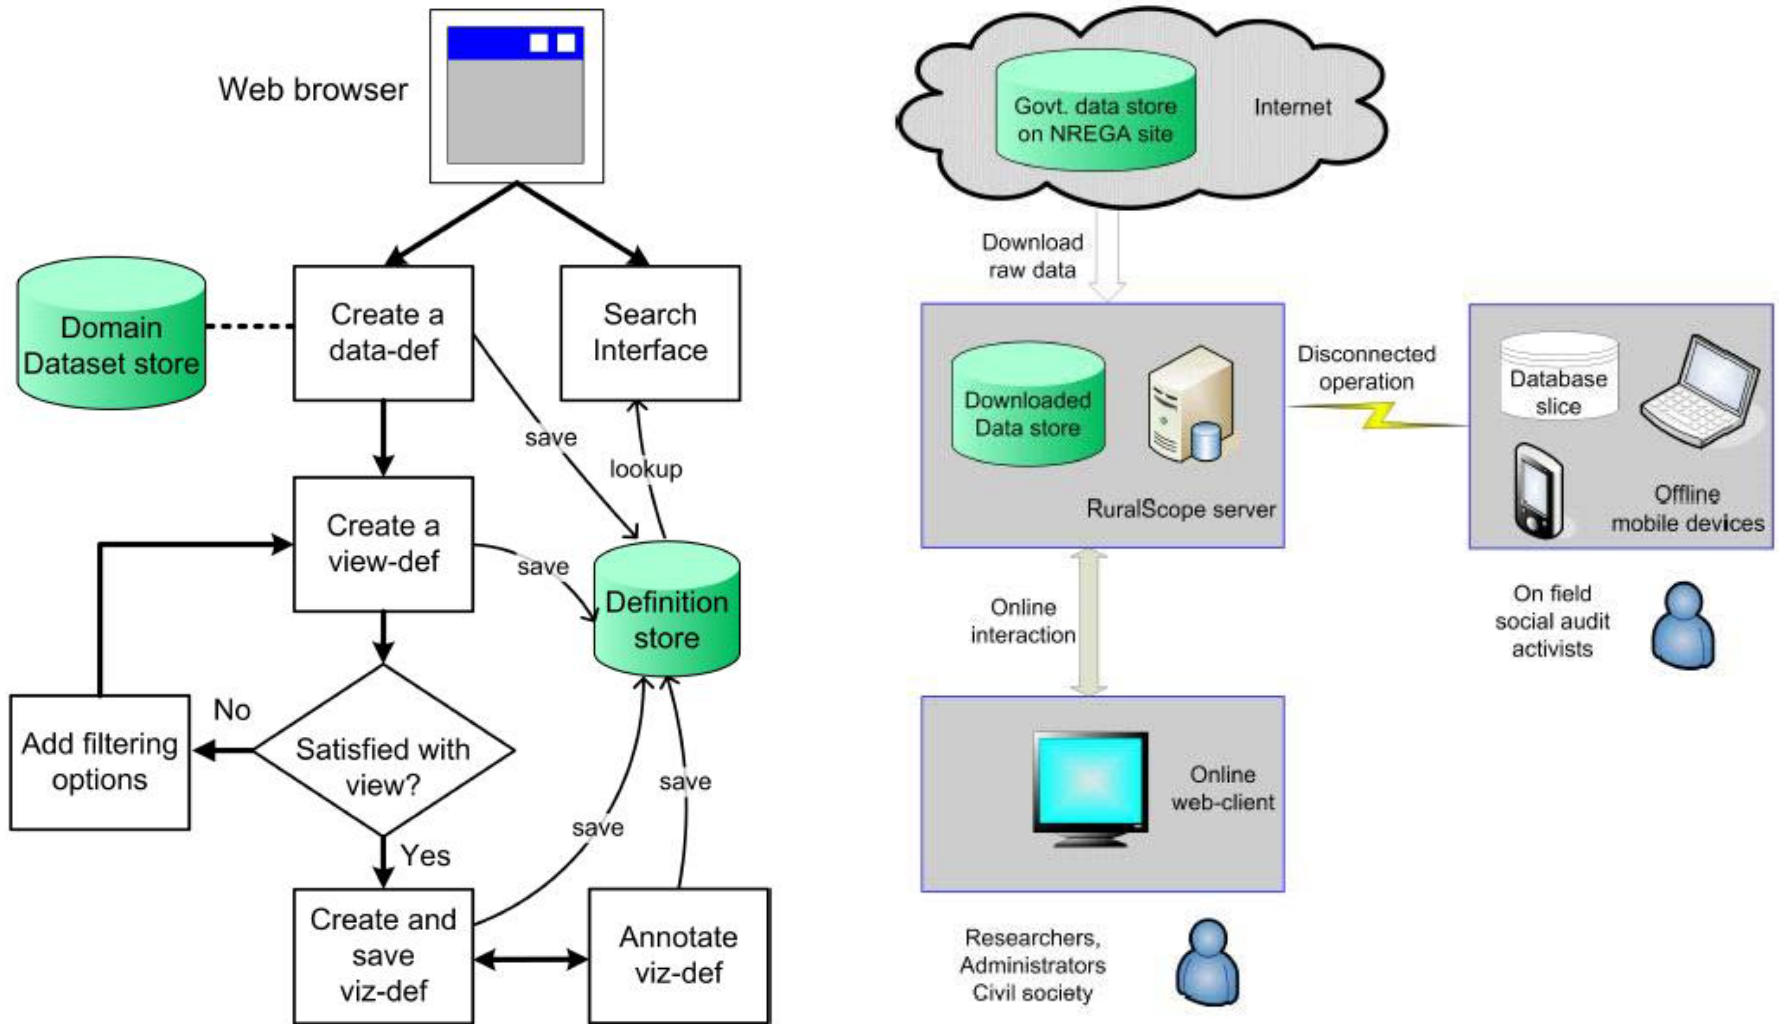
Web browser

Domain Dataset store

Create a data-def

Search Interface

save

lookup

Create a view-def

save

Definition store

Add filtering options

No

Satisfied with view?

Yes

save

save

Create and save viz-def

Annotate viz-def

Govt. data store on NREGA site

Internet

Download raw data

Downloaded Data store

RuralScope server

Disconnected operation

Database slice

Offline mobile devices

On field social audit activists

Online interaction

Online web-client

Researchers, Administrators Civil society